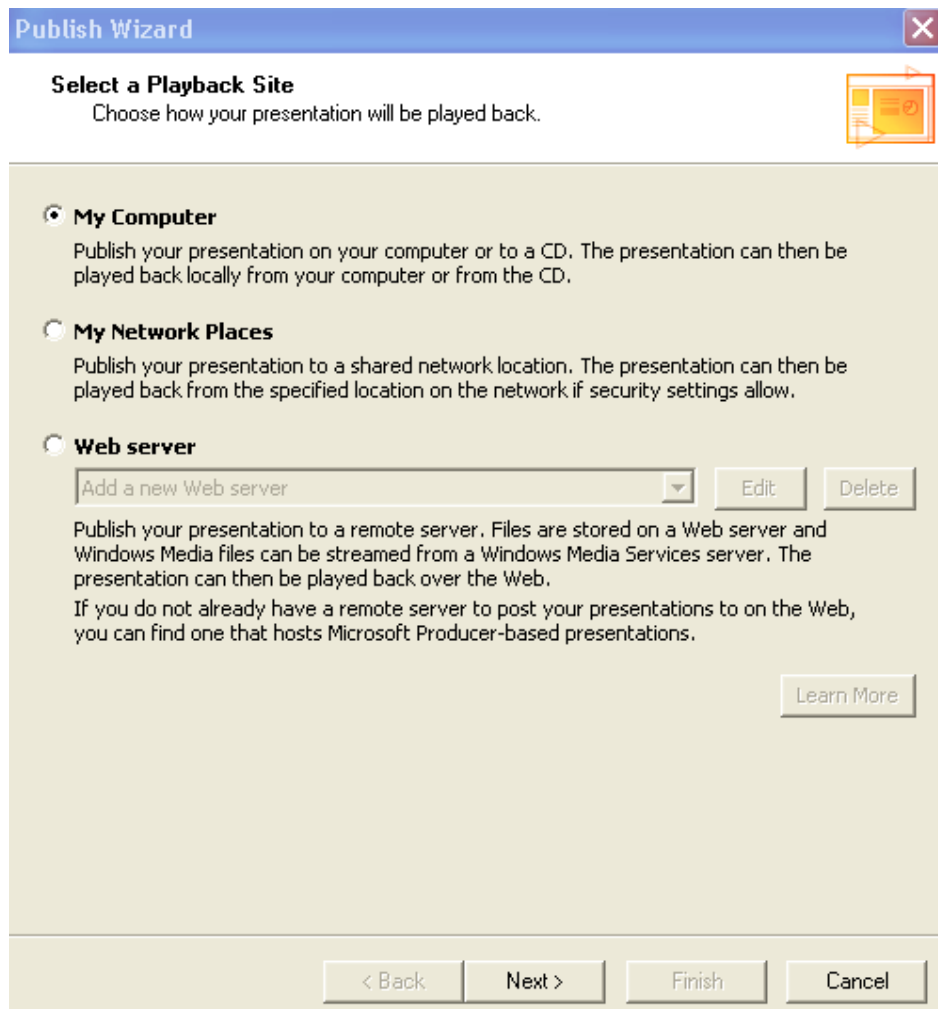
Publish Wizard

Select a Playback Site
Choose how your presentation will be played back.

My Computer
Publish your presentation on your computer or to a CD. The presentation can then be played back locally from your computer or from the CD.

My Network Places
Publish your presentation to a shared network location. The presentation can then be played back from the specified location on the network if security settings allow.

Web server
Add a new Web server
Edit
Delete
Publish your presentation to a remote server. Files are stored on a Web server and Windows Media files can be streamed from a Windows Media Services server. The presentation can then be played back over the Web.
If you do not already have a remote server to post your presentations to on the Web, you can find one that hosts Microsoft Producer-based presentations.

Learn More

< Back
Next >
Finish
Cancel